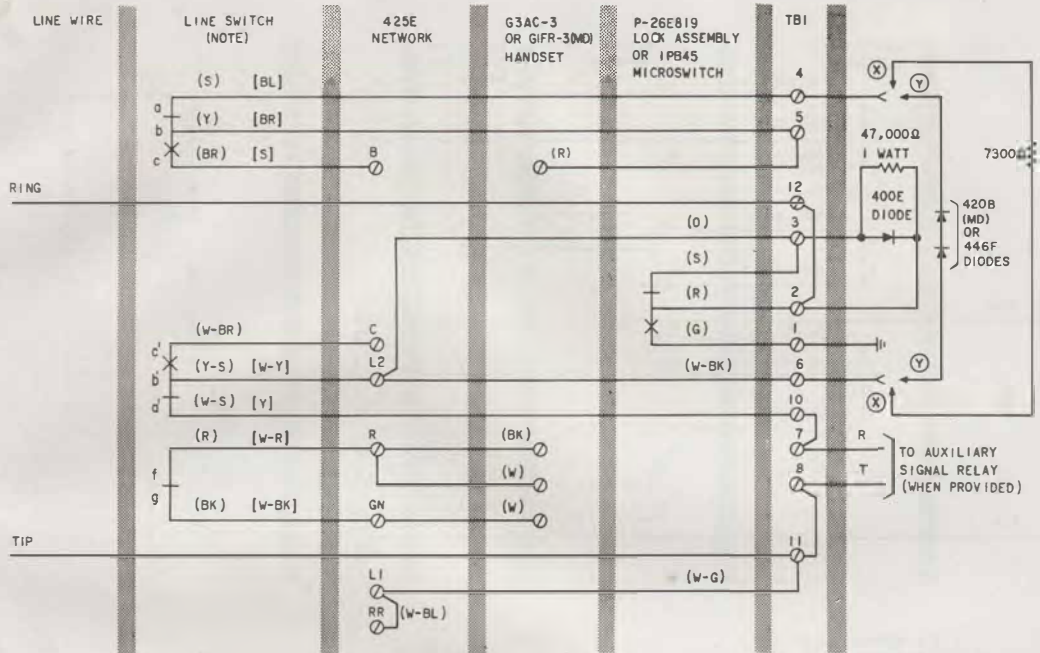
LINE WIRE

LINE SWITCH (NOTE)

425E NETWORK

G3AC-3 OR GIFR-3(MD) HANDSET

P-26E819 LOCK ASSEMBLY OR 1PB45 MICROSWITCH

TB1

(S) [BL]

a

(Y) [BR]

b

c

(BR) [S]

B

(R)

4

5

47,000Ω 1 WATT

7300Ω

RING

12

400E DIODE

420B (MD) OR 446F DIODES

3

(O)

(S)

(R)

2

(W-BR)

(G)

1

c'

C

(Y-S) [W-Y]

L2

(W-BK)

6

b'

d'

(W-S) [Y]

10

(R) [W-R]

R

(BK)

7

R

TO AUXILIARY SIGNAL RELAY (WHEN PROVIDED)

(W)

8

T

f

g

(BK) [W-BK]

GN

(W)

TIP

11

L1

(W-G)

RR

(W-BL)

X

Y

Y

X